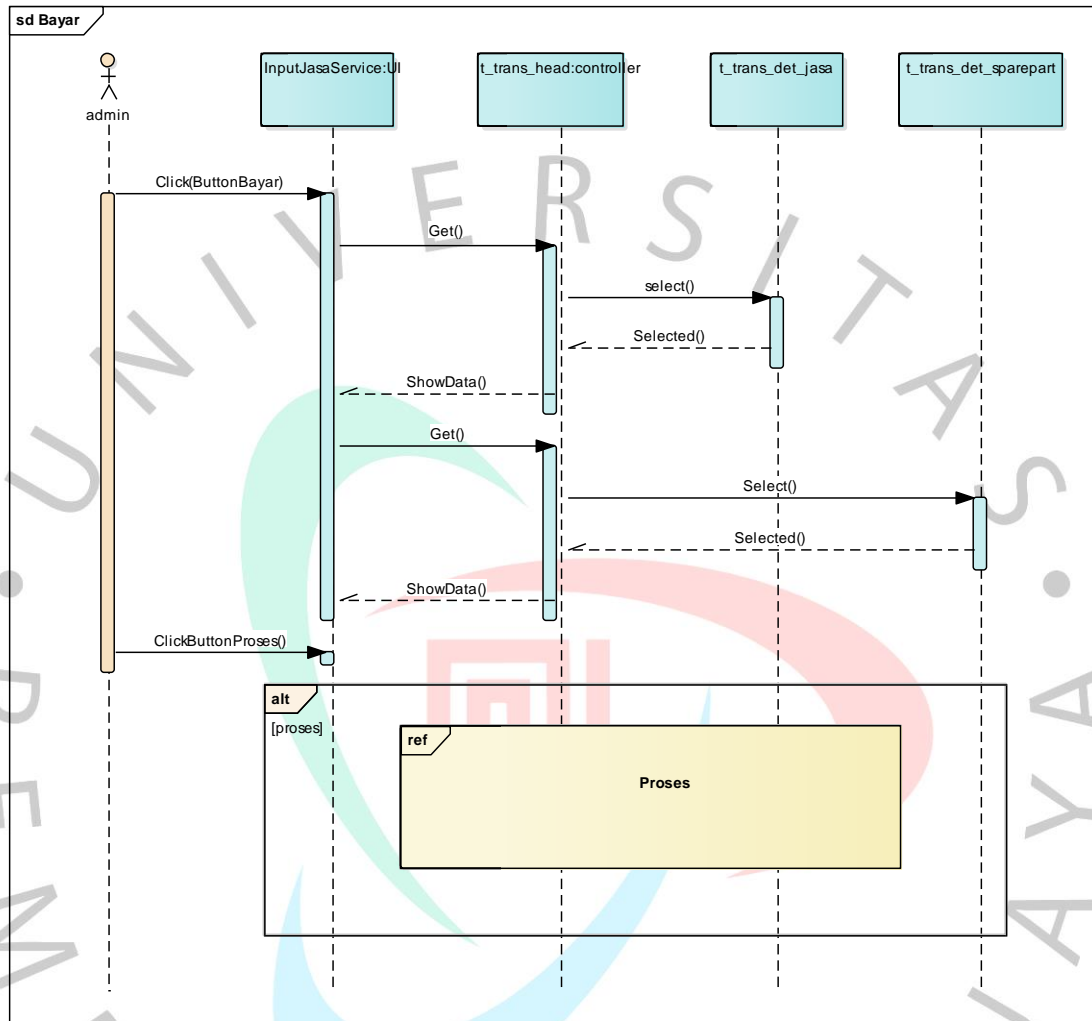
sd Bayar

admin

InputJasaService:UI

t_trans_head:controller

t_trans_det_jasa

t_trans_det_sparepart

Click(ButtonBayar)

Get()

select()

Selected()

ShowData()

Get()

Select()

Selected()

ShowData()

ClickButtonProses()

alt

[proses]

ref

Proses

U N I V E R S I T A S . P E M B A N G U N A N . J A Y A